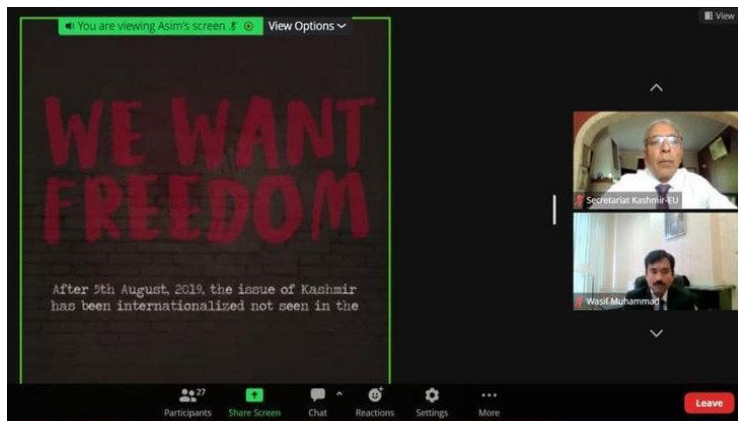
You are viewing Asim's screen

View Options

View

WE WANT FREEDOM

After 5th August, 2019, the issue of Kashmir has been internationalized not seen in the

Secretariat Kashmir-EU

Wasif Muhammad

27

Participants

Share Screen

Chat

Reactions

Settings

More

Leave